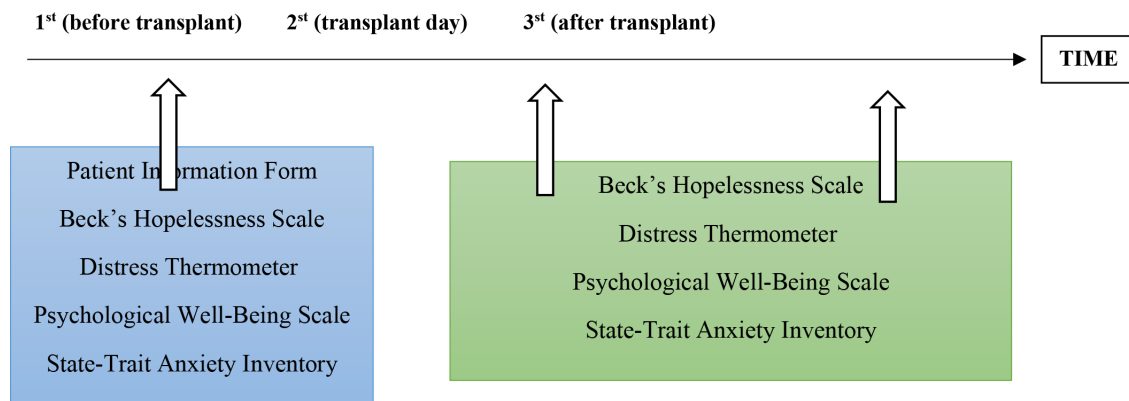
$1^{st}$ (before transplant) $2^{st}$ (transplant day) $3^{st}$ (after transplant)

TIME

Patient In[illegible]ormation Form

Beck's Hopelessness Scale

Distress Thermometer

Psychological Well-Being Scale

State-Trait Anxiety Inventory

Beck's Hopelessness Scale

Distress Thermometer

Psychological Well-Being Scale

State-Trait Anxiety Inventory